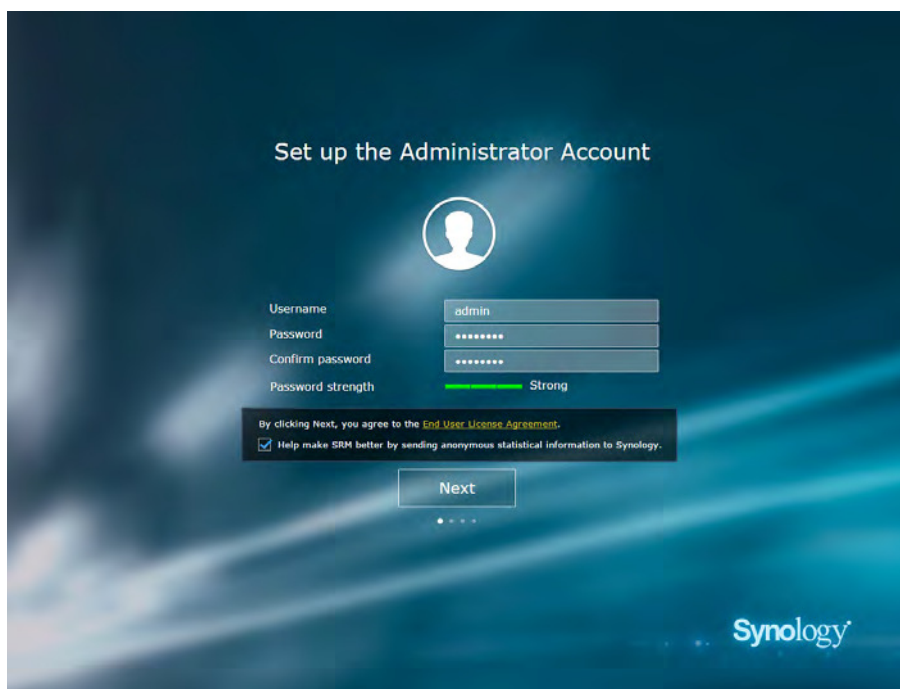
Set up the Administrator Account

Username admin

Password ••••••••

Confirm password ••••••••

Password strength Strong

By clicking Next, you agree to the End User License Agreement.

Help make SRM better by sending anonymous statistical information to Synology.

Next

Synology